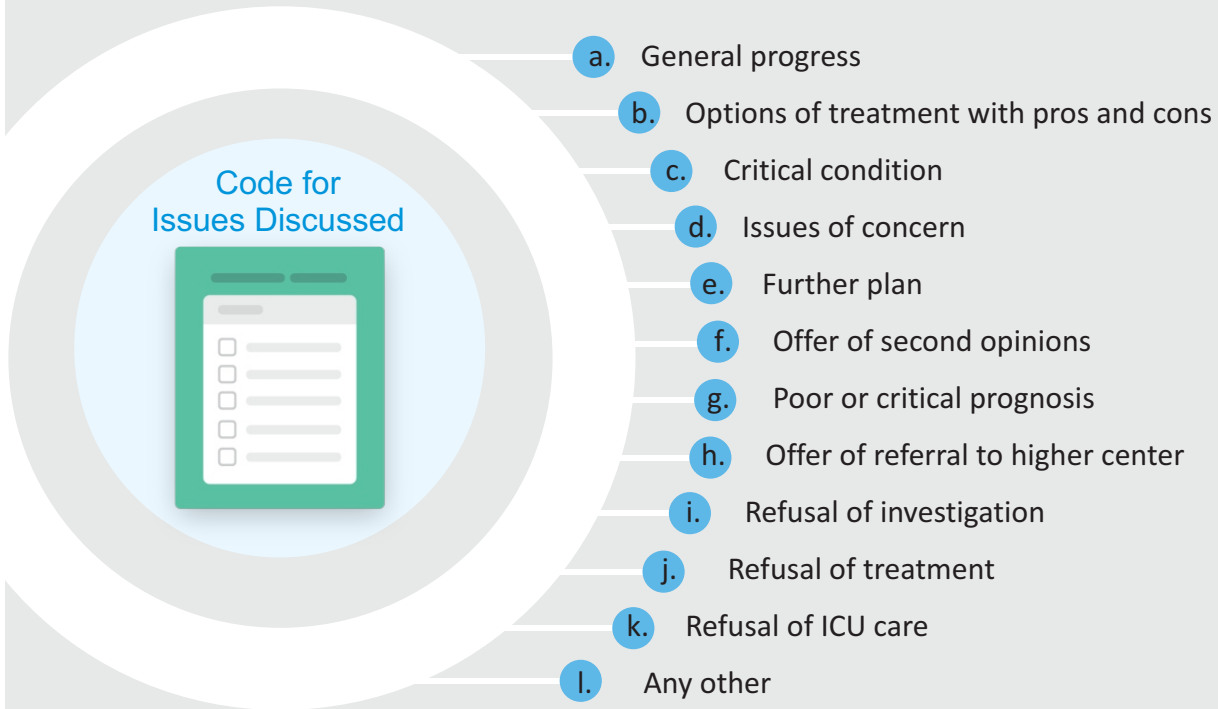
Code for Issues Discussed

a. General progress

b. Options of treatment with pros and cons

c. Critical condition

d. Issues of concern

e. Further plan

f. Offer of second opinions

g. Poor or critical prognosis

h. Offer of referral to higher center

i. Refusal of investigation

j. Refusal of treatment

k. Refusal of ICU care

l. Any other